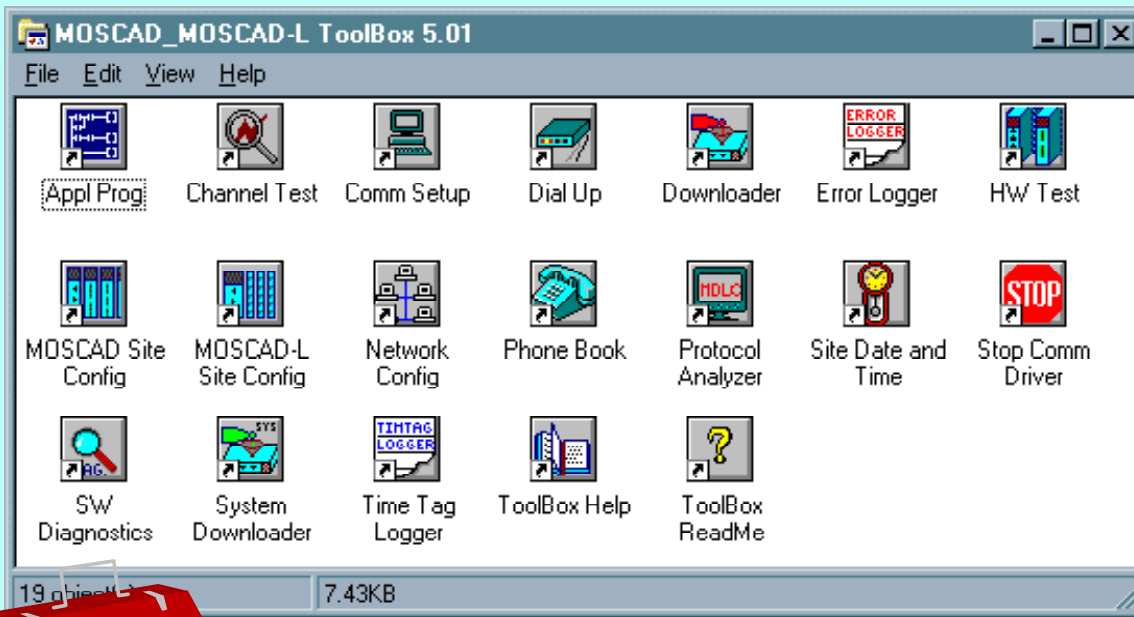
MOSCAD_MOSCAD-L ToolBox 5.01

File Edit View Help

ERROR LOGGER

Appl Prog Channel Test Comm Setup Dial Up Downloader Error Logger HW Test

HDLC

STOP

MOSCAD Site Config MOSCAD-L Site Config Network Config Phone Book Protocol Analyzer Site Date and Time Stop Comm Driver

AG.

SYS

TIMTAG LOGGER

SW Diagnostics System Downloader Time Tag Logger ToolBox Help ToolBox ReadMe

19 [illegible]

7.43KB